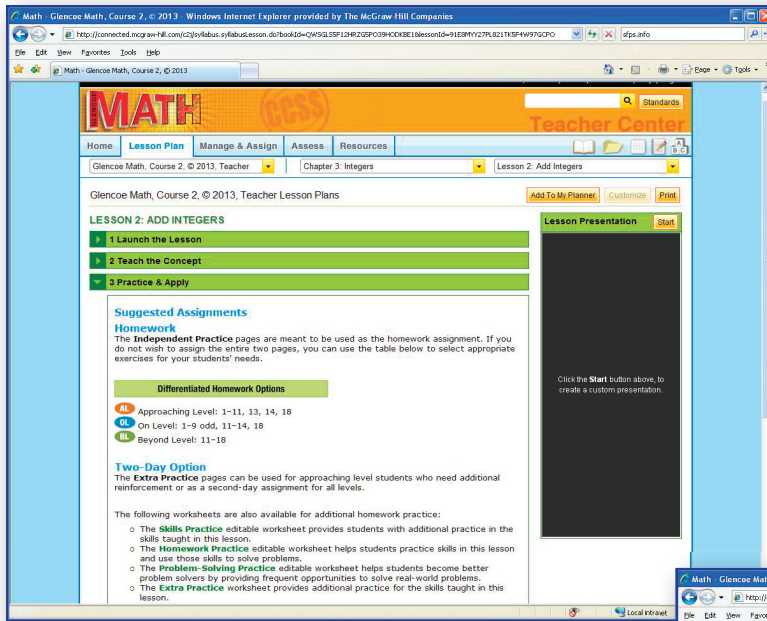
Math - Glencoe Math, Course 2, © 2013 Windows Internet Explorer provided by The McGraw-Hill Companies

http://connected.mcgraw-hill.com/c2j/syllabus.syllabusLesson.do?bookId=QWSGL55F12HRZG5PO39HODKBE1&lessonId=91E8MYY27PL821TK5F4W97GCPO

sfps.info

File Edit View Favorites Tools Help

Math - Glencoe Math, Course 2, © 2013

Page Tools

GLENCOE MATH CCSS

Standards

Teacher Center

Home Lesson Plan Manage & Assign Assess Resources

Glencoe Math, Course 2, © 2013, Teacher

Chapter 3: Integers

Lesson 2: Add Integers

Glencoe Math, Course 2, © 2013, Teacher Lesson Plans

Add To My Planner Customize Print

LESSON 2: ADD INTEGERS

1 Launch the Lesson

2 Teach the Concept

3 Practice & Apply

Suggested Assignments

Homework

The Independent Practice pages are meant to be used as the homework assignment. If you do not wish to assign the entire two pages, you can use the table below to select appropriate exercises for your students' needs.

Differentiated Homework Options

AL Approaching Level: 1–11, 13, 14, 18

OL On Level: 1–9 odd, 11–14, 18

BL Beyond Level: 11–18

Two-Day Option

The Extra Practice pages can be used for approaching level students who need additional reinforcement or as a second-day assignment for all levels.

The following worksheets are also available for additional homework practice:

- The Skills Practice editable worksheet provides students with additional practice in the skills taught in this lesson.
- The Homework Practice editable worksheet helps students practice skills in this lesson and use those skills to solve problems.
- The Problem-Solving Practice editable worksheet helps students become better problem solvers by providing frequent opportunities to solve real-world problems.
- The Extra Practice worksheet provides additional practice for the skills taught in this lesson.

Lesson Presentation Start

Click the Start button above, to create a custom presentation.

Local intranet

Math - Glencoe Math

http://

File Edit View Favo